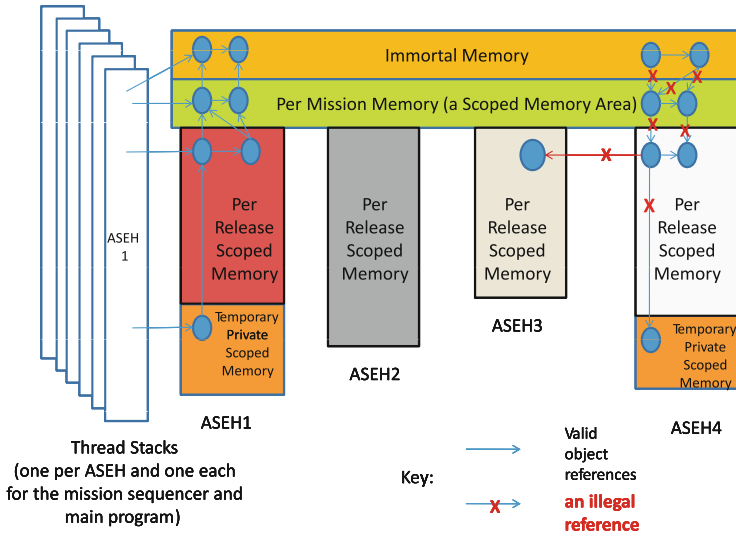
Immortal Memory

Per Mission Memory (a Scoped Memory Area)

ASEH 1

Per Release Scoped Memory

Temporary Private Scoped Memory

ASEH1

Per Release Scoped Memory

ASEH2

Per Release Scoped Memory

ASEH3

Per Release Scoped Memory

Temporary Private Scoped Memory

ASEH4

Thread Stacks (one per ASEH and one each for the mission sequencer and main program)

Key:

Valid object references

X

an illegal reference